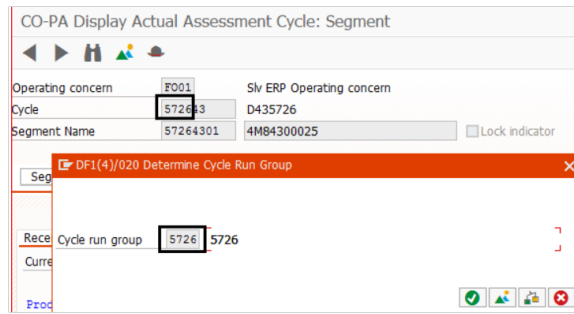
CO-PA Display Actual Assessment Cycle: Segment

Operating concern F001 Slv ERP Operating concern
Cycle 572643 D435726
Segment Name 57264301 4M84300025
Lock indicator

Seg

DF1(4)/020 Determine Cycle Run Group

Rece
Curre
Cycle run group 5726 5726

Prod